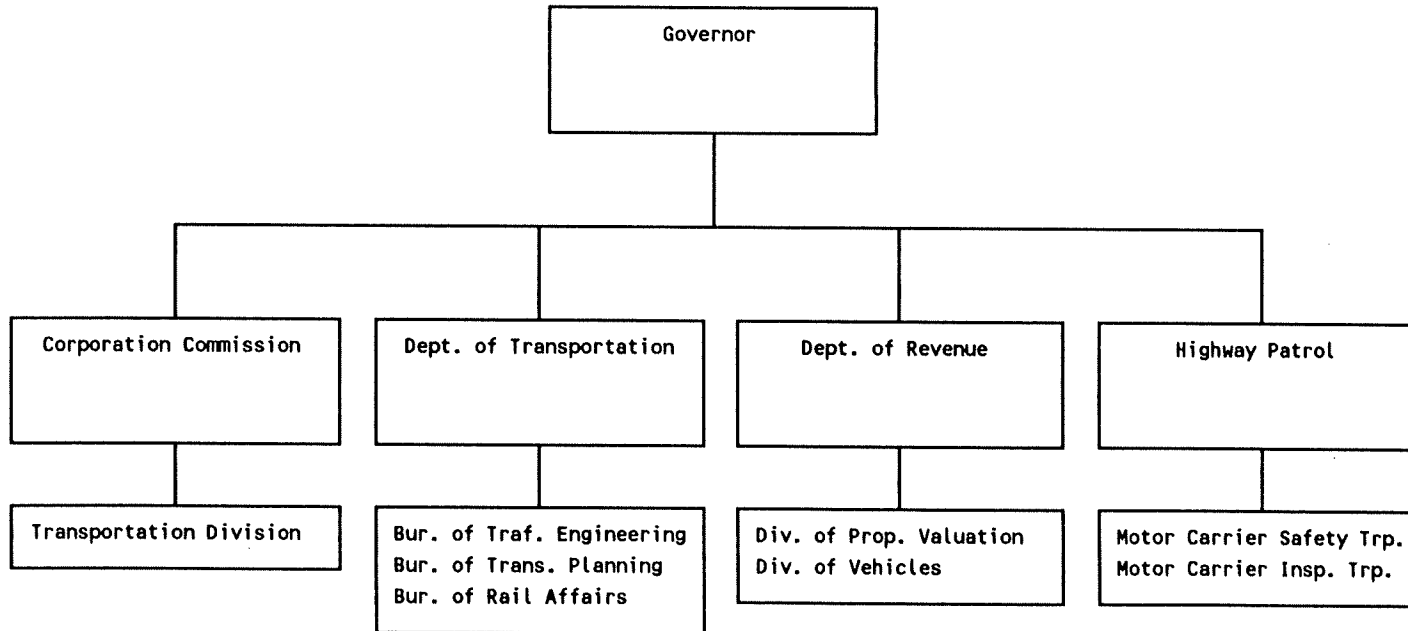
Governor

Corporation Commission

Transportation Division

Dept. of Transportation

Bur. of Traf. Engineering
Bur. of Trans. Planning
Bur. of Rail Affairs

Dept. of Revenue

Div. of Prop. Valuation
Div. of Vehicles

Highway Patrol

Motor Carrier Safety Trp.
Motor Carrier Insp. Trp.